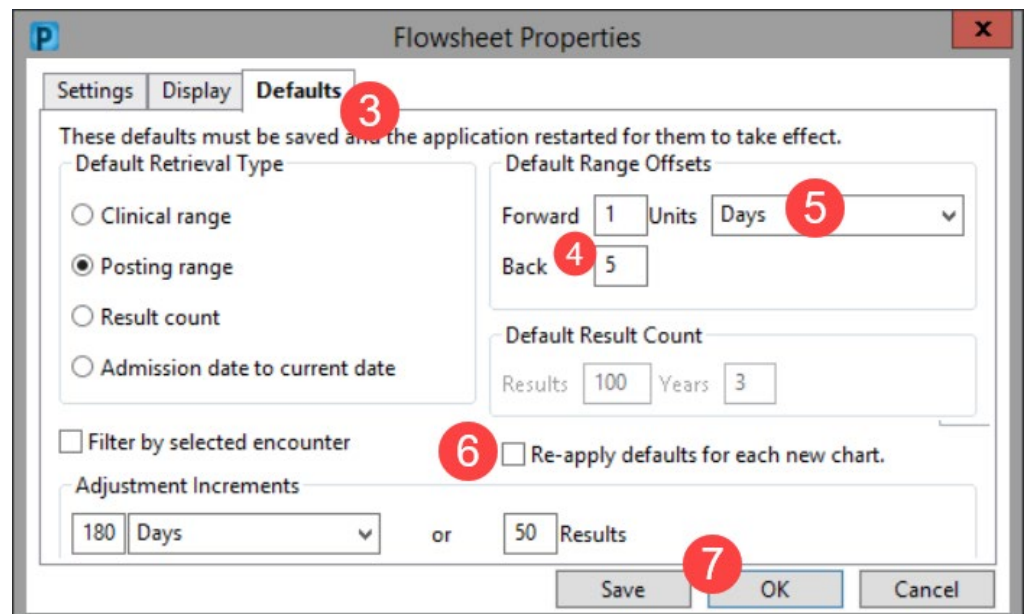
P Flowsheet Properties x

Settings Display Defaults 3

These defaults must be saved and the application restarted for them to take effect.

Default Retrieval Type

Clinical range

Posting range

Result count

Admission date to current date

Default Range Offsets

Forward 1 Units Days 5

Back 4 5

Default Result Count

Results 100 Years 3

Filter by selected encounter

6 Re-apply defaults for each new chart.

Adjustment Increments

180 Days or 50 Results

7

Save OK Cancel